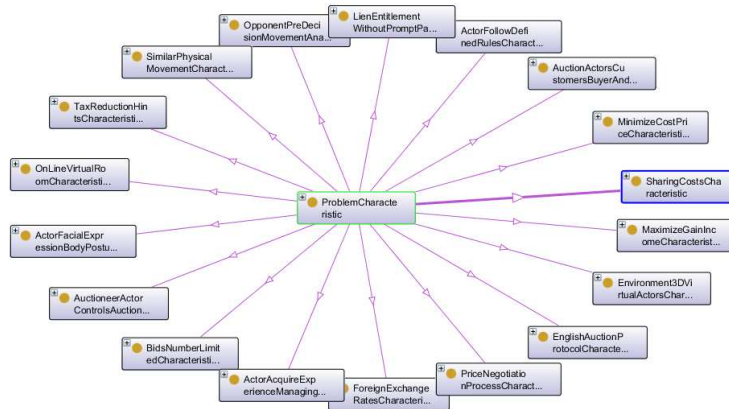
OpponentPreDecisionMovementAna...

LienEntitlementWithoutPromptPa...

ActorFollowDefinedRulesCharact...

SimilarPhysicalMovementCharact...

AuctionActorsCustomersBuyerAnd...

TaxReductionHintsCharacteristi...

MinimizeCostPriceCharacteristi...

OnLineVirtualRoomCharacteristi...

SharingCostsCharacteristic

ProblemCharacteristic

ActorFacialExpressionBodyPostu...

MaximizeGainIncomeCharacterist...

Environment3DVirtualActorsChar...

AuctioneerActorControlsAuction...

EnglishAuctionProtocolCharacte...

BidsNumberLimitedCharacteristi...

PriceNegotiationProcessCharact...

ActorAcquireExperienceManaging...

ForeignExchangeRatesCharacteri...